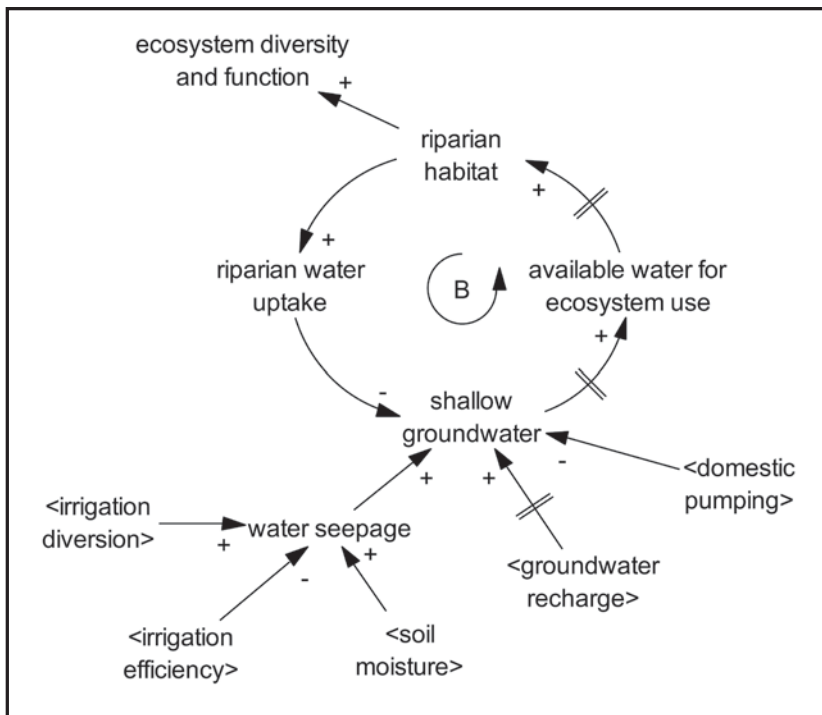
ecosystem diversity and function

+

riparian habitat

+

+

riparian water uptake

B

available water for ecosystem use

+

-

shallow groundwater

+

+

-

<domestic pumping>

<irrigation diversion>

+

water seepage

-

+

<groundwater recharge>

<irrigation efficiency>

<soil moisture>